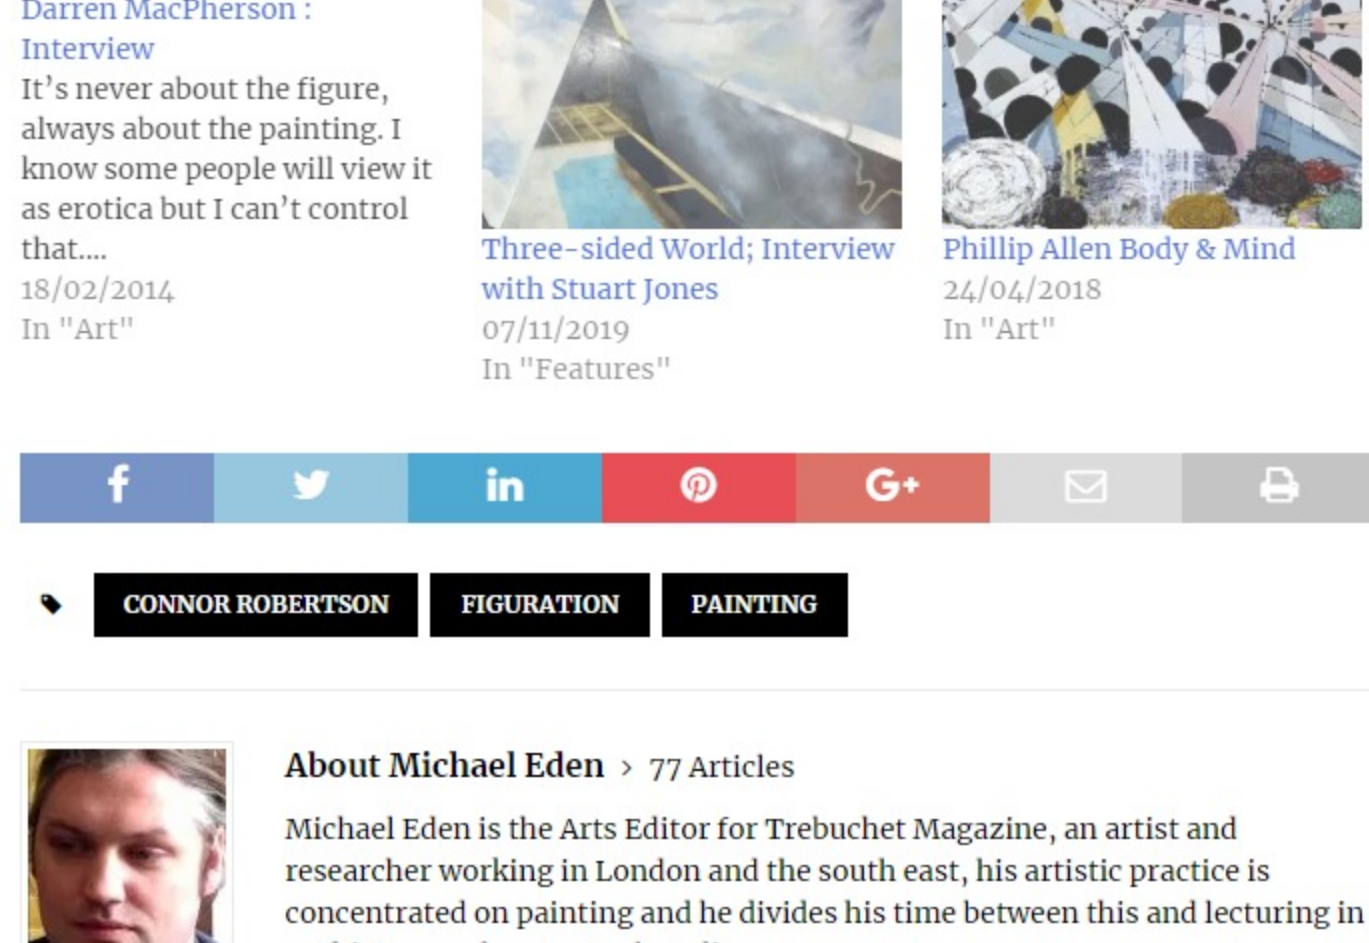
Darren MacPherson : Interview
It’s never about the figure, always about the painting. I know some people will view it as erotica but I can’t control that....
18/02/2014
In "Art"

Three-sided World; Interview with Stuart Jones
07/11/2019
In "Features"

Phillip Allen Body & Mind
24/04/2018
In "Art"

CONNOR ROBERTSON
FIGURATION
PAINTING

About Michael Eden › 77 Articles

Michael Eden is the Arts Editor for Trebuchet Magazine, an artist and researcher working in London and the south east, his artistic practice is concentrated on painting and he divides his time between this and lecturing in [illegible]